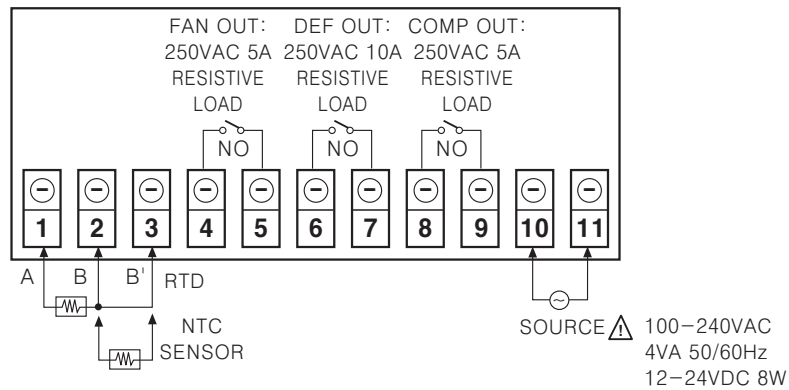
FAN OUT:
250VAC 5A
RESISTIVE
LOAD

DEF OUT:
250VAC 10A
RESISTIVE
LOAD

COMP OUT:
250VAC 5A
RESISTIVE
LOAD

NO
NO
NO

1 2 3 4 5 6 7 8 9 10 11

A B B' RTD

NTC
SENSOR

SOURCE 100−240VAC
4VA 50/60Hz
12−24VDC 8W